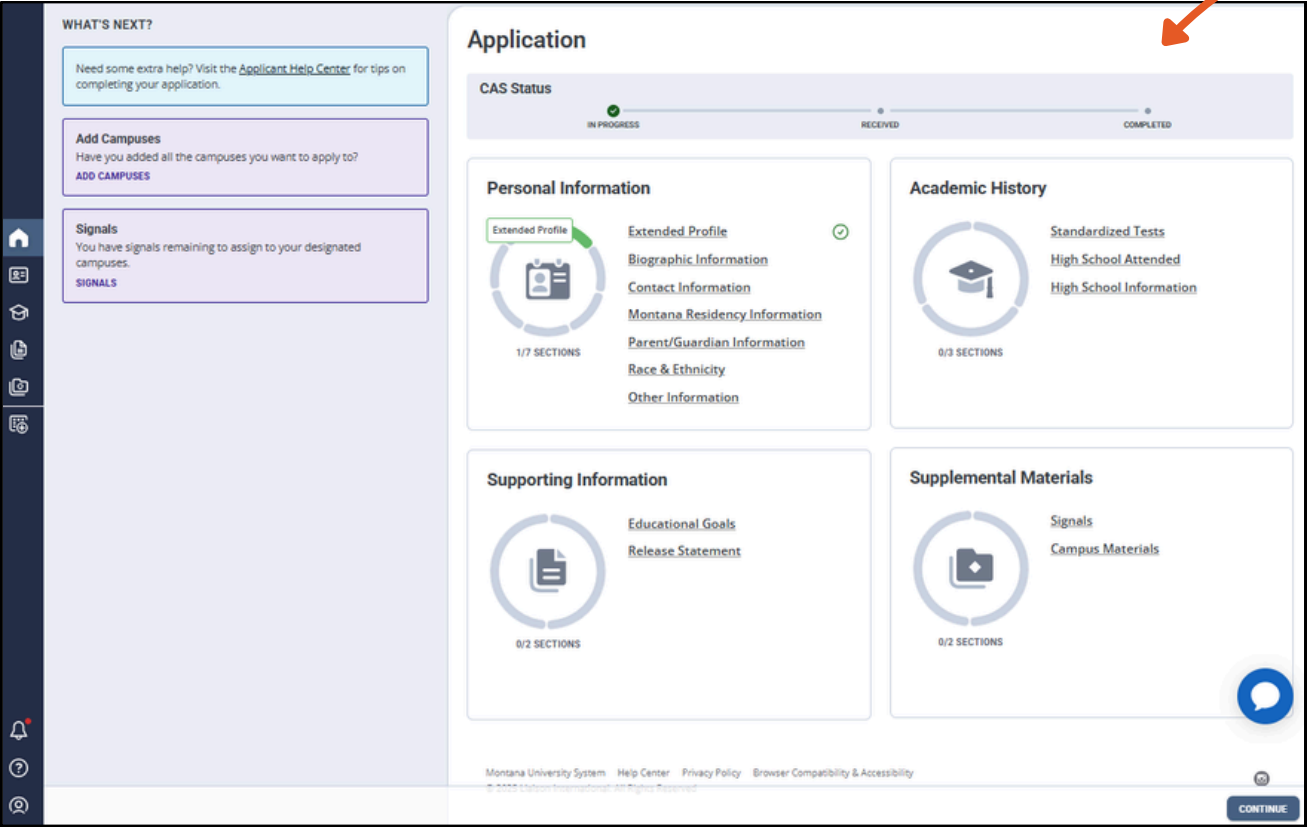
WHAT'S NEXT?

Need some extra help? Visit the Applicant Help Center for tips on completing your application.

Add Campuses
Have you added all the campuses you want to apply to?
ADD CAMPUSES

Signals
You have signals remaining to assign to your designated campuses.
SIGNALS

Application

CAS Status

IN PROGRESS
RECEIVED
COMPLETED

Personal Information

Extended Profile

1/7 SECTIONS

Extended Profile
Biographic Information
Contact Information
Montana Residency Information
Parent/Guardian Information
Race & Ethnicity
Other Information

Academic History

0/3 SECTIONS

Standardized Tests
High School Attended
High School Information

Supporting Information

0/2 SECTIONS

Educational Goals
Release Statement

Supplemental Materials

0/2 SECTIONS

Signals
Campus Materials

Montana University System   Help Center   Privacy Policy   Browser Compatibility & Accessibility
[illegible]

CONTINUE